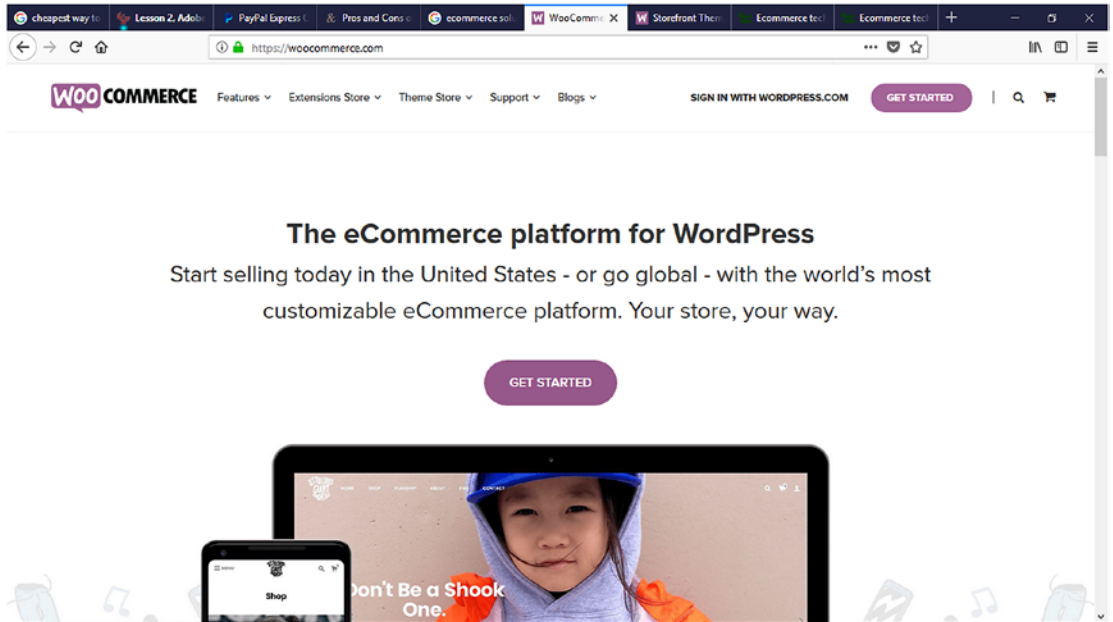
cheapest way to | Lesson 2. Adob | PayPal Express | Pros and Cons | ecommerce solu | WooComme | Storefront Them | Ecommerce tec | Ecommerce tec

https://woocommerce.com

WOO COMMERCE Features Extensions Store Theme Store Support Blogs SIGN IN WITH WORDPRESS.COM GET STARTED

The eCommerce platform for WordPress

Start selling today in the United States - or go global - with the world's most customizable eCommerce platform. Your store, your way.

GET STARTED

HOME SHOP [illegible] ABOUT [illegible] CONTACT

Shop

Don't Be a Shook One.